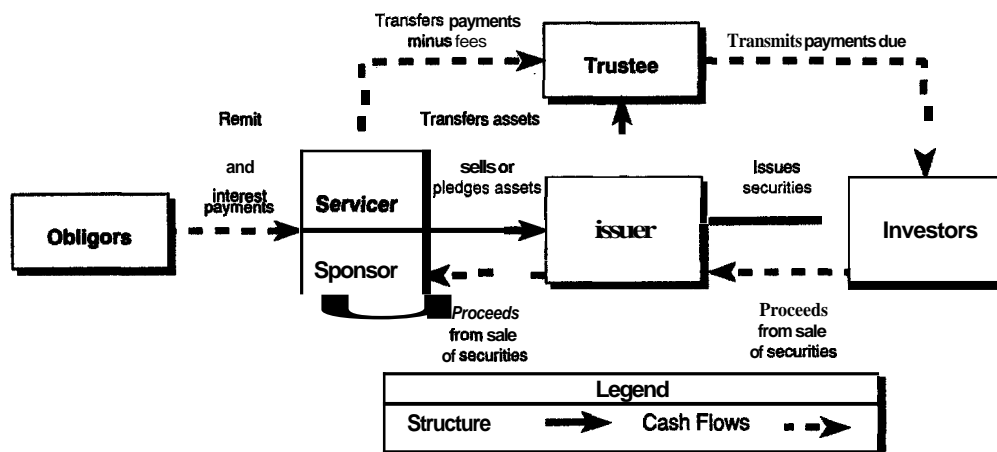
Transfers payments minus fees

Trustee

Transmits payments due

Remit

and

interest payments

Transfers assets

Servicer

Sponsor

sells or pledges assets

issuer

Issues securities

Investors

Obligors

Proceeds from sale of securities

Proceeds from sale of securities

Legend

Structure

Cash Flows